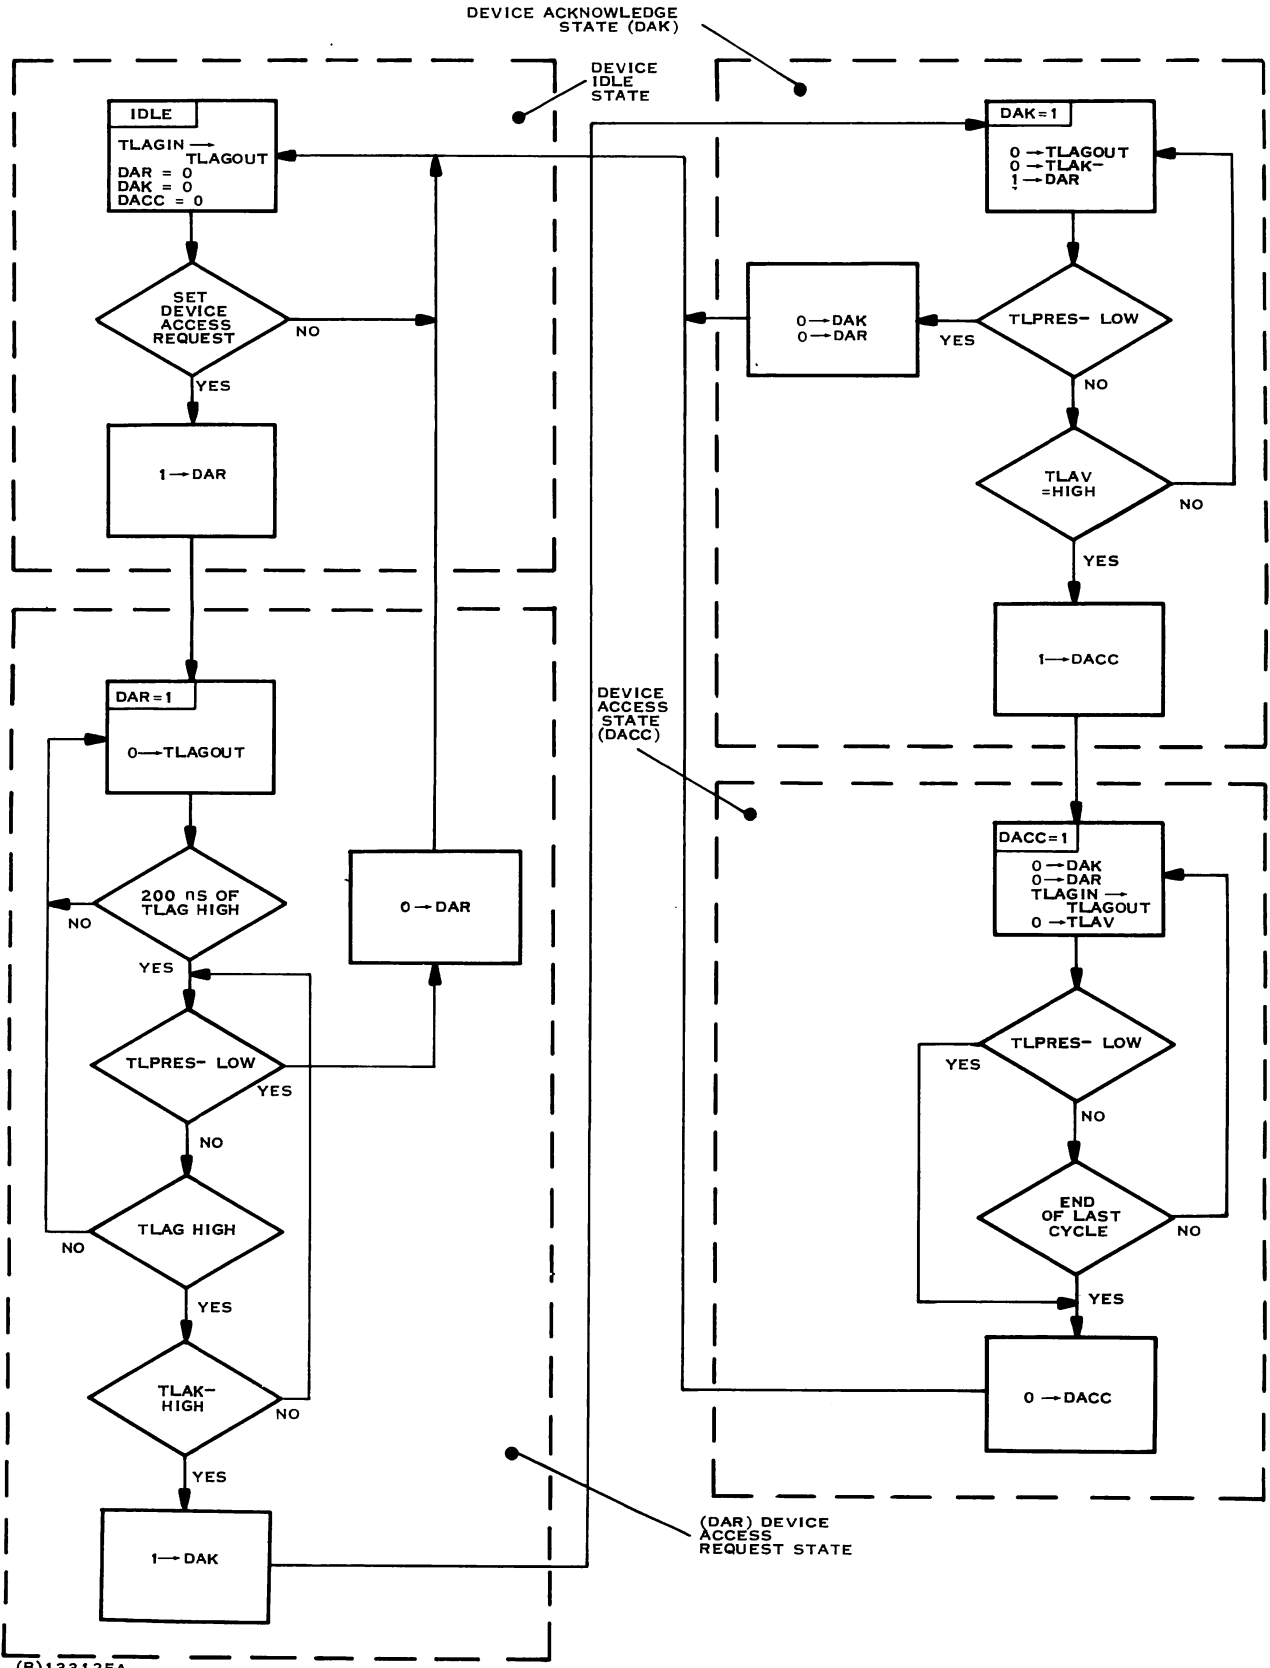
DEVICE ACKNOWLEDGE STATE (DAK)

DEVICE IDLE STATE

IDLE
TLAGIN → TLAGOUT
DAR = 0
DAK = 0
DACC = 0

SET DEVICE ACCESS REQUEST

NO

YES

1 → DAR

DAK=1
0 → TLAGOUT
0 → TLAK-
1 → DAR

0 → DAK
0 → DAR

TLPRES- LOW

YES

NO

TLAV =HIGH

NO

YES

1 → DACC

DEVICE ACCESS STATE (DACC)

DAR=1
0 → TLAGOUT

200 ns OF TLAG HIGH

NO

YES

0 → DAR

TLPRES- LOW

YES

NO

TLAG HIGH

NO

YES

TLAK- HIGH

NO

YES

1 → DAK

DACC=1
0 → DAK
0 → DAR
TLAGIN → TLAGOUT
0 → TLAV

TLPRES- LOW

YES

NO

END OF LAST CYCLE

NO

YES

0 → DACC

(DAR) DEVICE ACCESS REQUEST STATE

(B)133125A